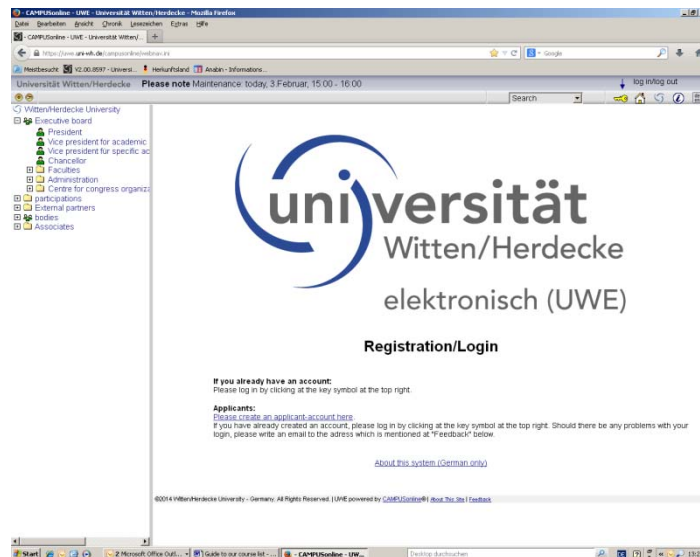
CAMPUSonline - UWE - Universität Witten/Herdecke - Mozilla Firefox

Datei Bearbeiten Ansicht Chronik Lesezeichen Extras Hilfe

CAMPUSonline - UWE - Universität Witten/...

https://uwe.uni-wh.de/campusonline/webnav.ini

Google

Meistbesucht V2.00.8597 - Universi... Herkunftsland Anabin - Informations...

Universität Witten/Herdecke Please note Maintenance: today, 3 Februar, 15:00 - 16:00

log in/log out

Search

Witten/Herdecke University
Executive board
President
Vice president for academic
Vice president für specific ac
Chancellor
Faculties
Administration
Centre for congress organiz
participations
External partners
bodies
Associates

universität Witten/Herdecke

elektronisch (UWE)

Registration/Login

If you already have an account:
Please log in by clicking at the key symbol at the top right.

Applicants:
Please create an applicant-account here.
If you have already created an account, please log in by clicking at the key symbol at the top right. Should there be any problems with your login, please write an email to the adress which is mentioned at "Feedback" below.

About this system (German only)

©2014 Witten/Herdecke University - Germany. All Rights Reserved. | UWE powered by CAMPUSonline® | About This Site | Feedback

Start 2 Microsoft Office Outl... Guide to our course list -... CAMPUSonline - UW... Desktop durchsuchen